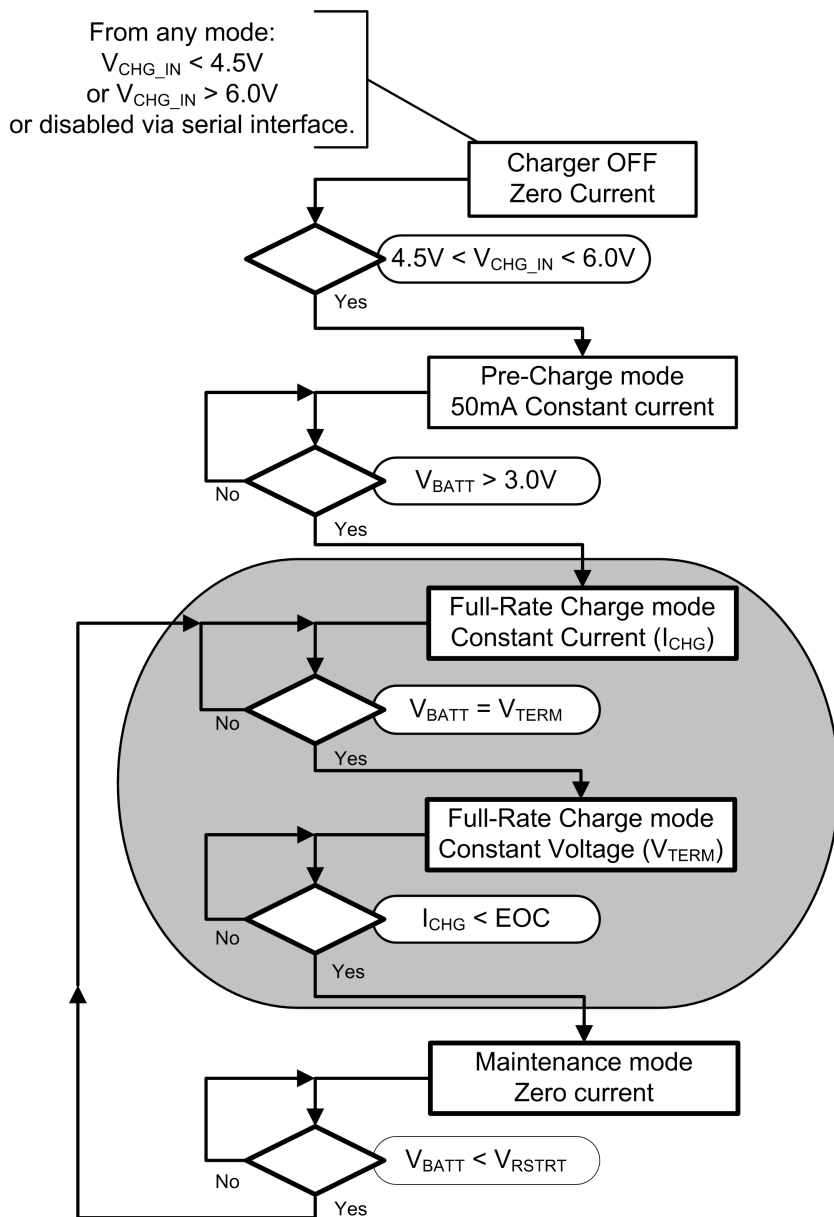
From any mode:
$V_{CHG\_IN}$ < 4.5V
or $V_{CHG\_IN}$ > 6.0V
or disabled via serial interface.

Charger OFF
Zero Current

4.5V < $V_{CHG\_IN}$ < 6.0V

Yes

Pre-Charge mode
50mA Constant current

No

$V_{BATT}$ > 3.0V

Yes

Full-Rate Charge mode
Constant Current ($I_{CHG}$)

No

$V_{BATT}$ = $V_{TERM}$

Yes

Full-Rate Charge mode
Constant Voltage ($V_{TERM}$)

No

$I_{CHG}$ < EOC

Yes

Maintenance mode
Zero current

No

$V_{BATT}$ < $V_{RSTRT}$

Yes